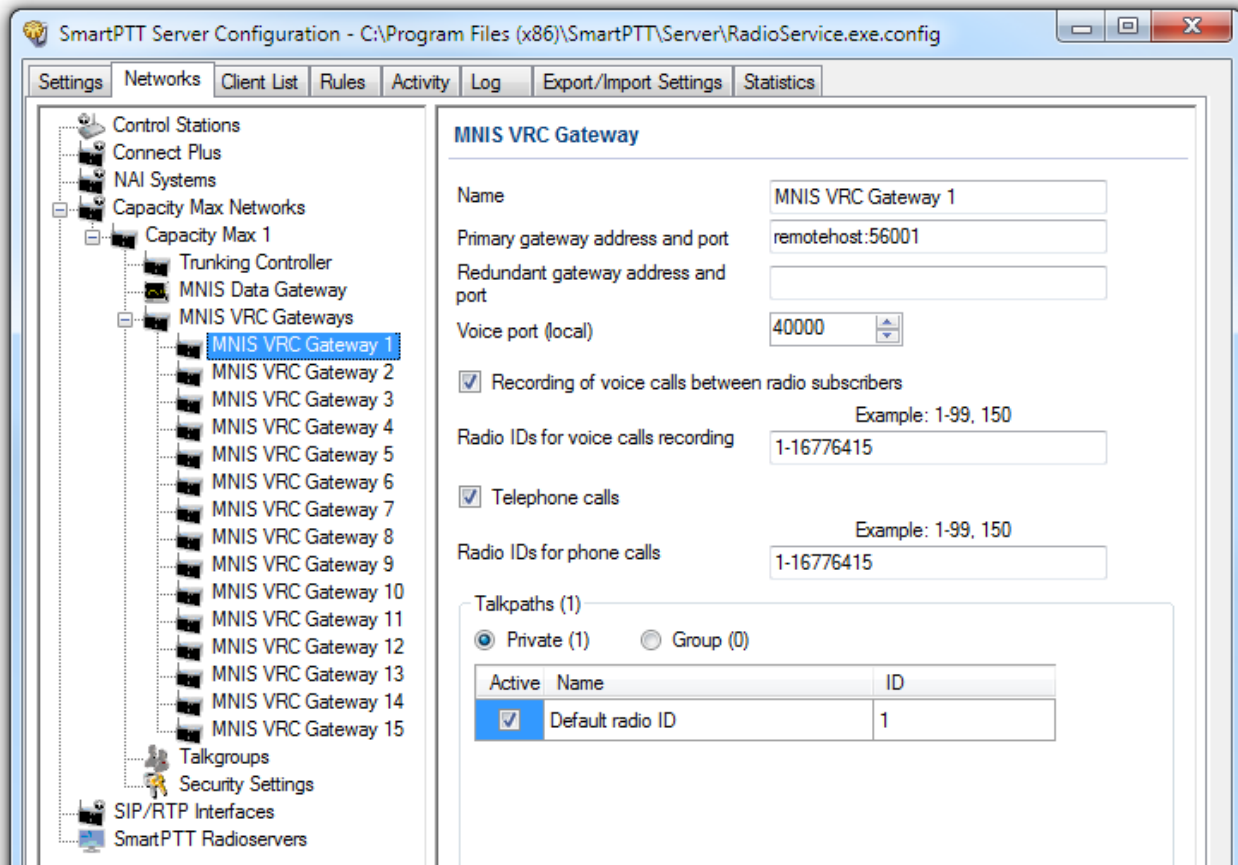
SmartPTT Server Configuration - C:\Program Files (x86)\SmartPTT\Server\RadioService.exe.config

Settings | Networks | Client List | Rules | Activity | Log | Export/Import Settings | Statistics

Control Stations
Connect Plus
NAI Systems
Capacity Max Networks
Capacity Max 1
Trunking Controller
MNIS Data Gateway
MNIS VRC Gateways
MNIS VRC Gateway 1
MNIS VRC Gateway 2
MNIS VRC Gateway 3
MNIS VRC Gateway 4
MNIS VRC Gateway 5
MNIS VRC Gateway 6
MNIS VRC Gateway 7
MNIS VRC Gateway 8
MNIS VRC Gateway 9
MNIS VRC Gateway 10
MNIS VRC Gateway 11
MNIS VRC Gateway 12
MNIS VRC Gateway 13
MNIS VRC Gateway 14
MNIS VRC Gateway 15
Talkgroups
Security Settings
SIP/RTP Interfaces
SmartPTT Radioservers

MNIS VRC Gateway

Name: MNIS VRC Gateway 1
Primary gateway address and port: remotehost:56001
Redundant gateway address and port
Voice port (local): 40000

Recording of voice calls between radio subscribers
Example: 1-99, 150
Radio IDs for voice calls recording: 1-16776415

Telephone calls
Example: 1-99, 150
Radio IDs for phone calls: 1-16776415

Talkpaths (1)
Private (1)  Group (0)

| Active | Name | ID |
|---|---|---|
| ☑ | Default radio ID | 1 |